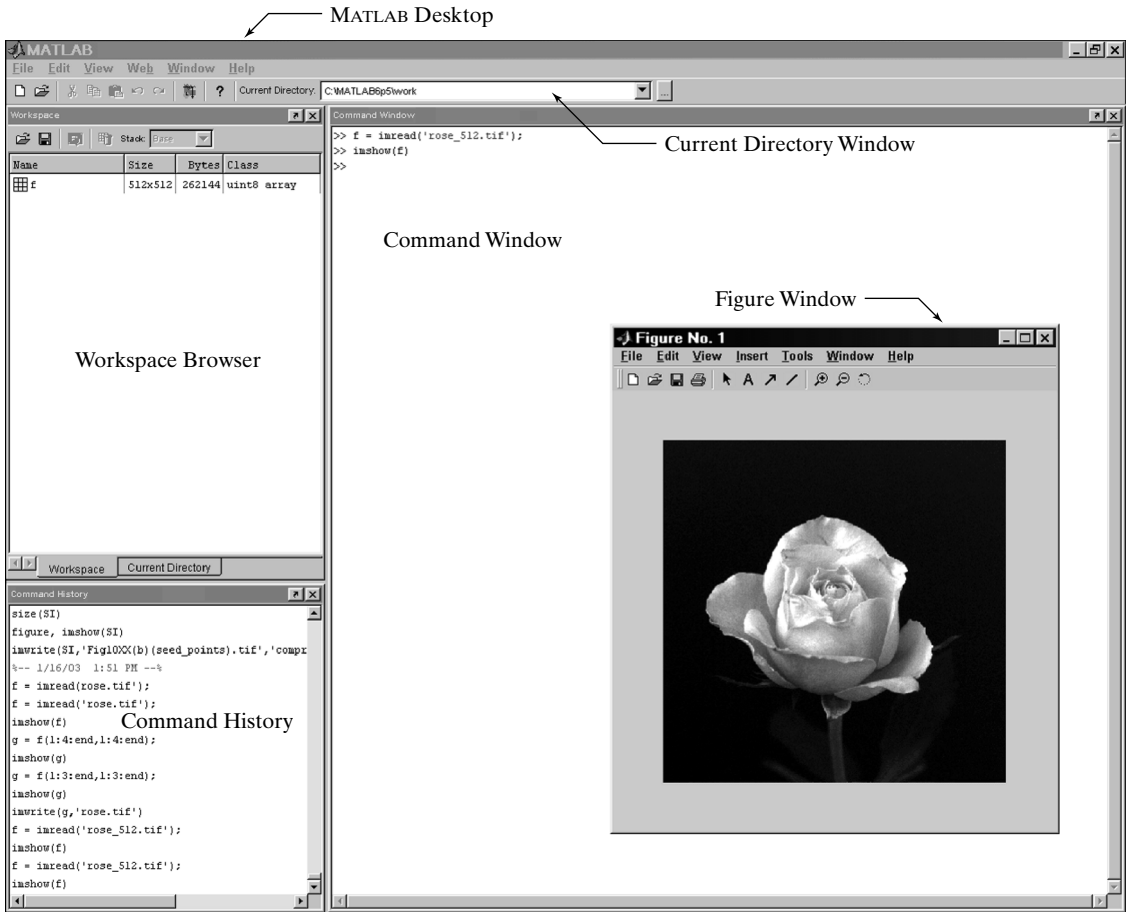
MATLAB Desktop

MATLAB

File Edit View Web Window Help

Current Directory: C:\MATLAB6p5\work

Workspace

Stack: Base

| Name | Size | Bytes | Class |
|---|---|---|---|
| f | 512x512 | 262144 | uint8 array |

Workspace Browser

Workspace | Current Directory

Command Window

>> f = imread('rose_512.tif');
>> imshow(f)
>>

Current Directory Window

Command Window

Figure Window

Figure No. 1

File Edit View Insert Tools Window Help

Command History

size(SI)
figure, imshow(SI)
imwrite(SI,'Fig10XX(b)(seed_points).tif','compr
%-- 1/16/03 1:51 PM --%
f = imread(rose.tif');
f = imread('rose.tif');
imshow(f)
g = f(1:4:end,1:4:end);
imshow(g)
g = f(1:3:end,1:3:end);
imshow(g)
imwrite(g,'rose.tif')
f = imread('rose_512.tif');
imshow(f)
f = imread('rose_512.tif');
imshow(f)

Command History